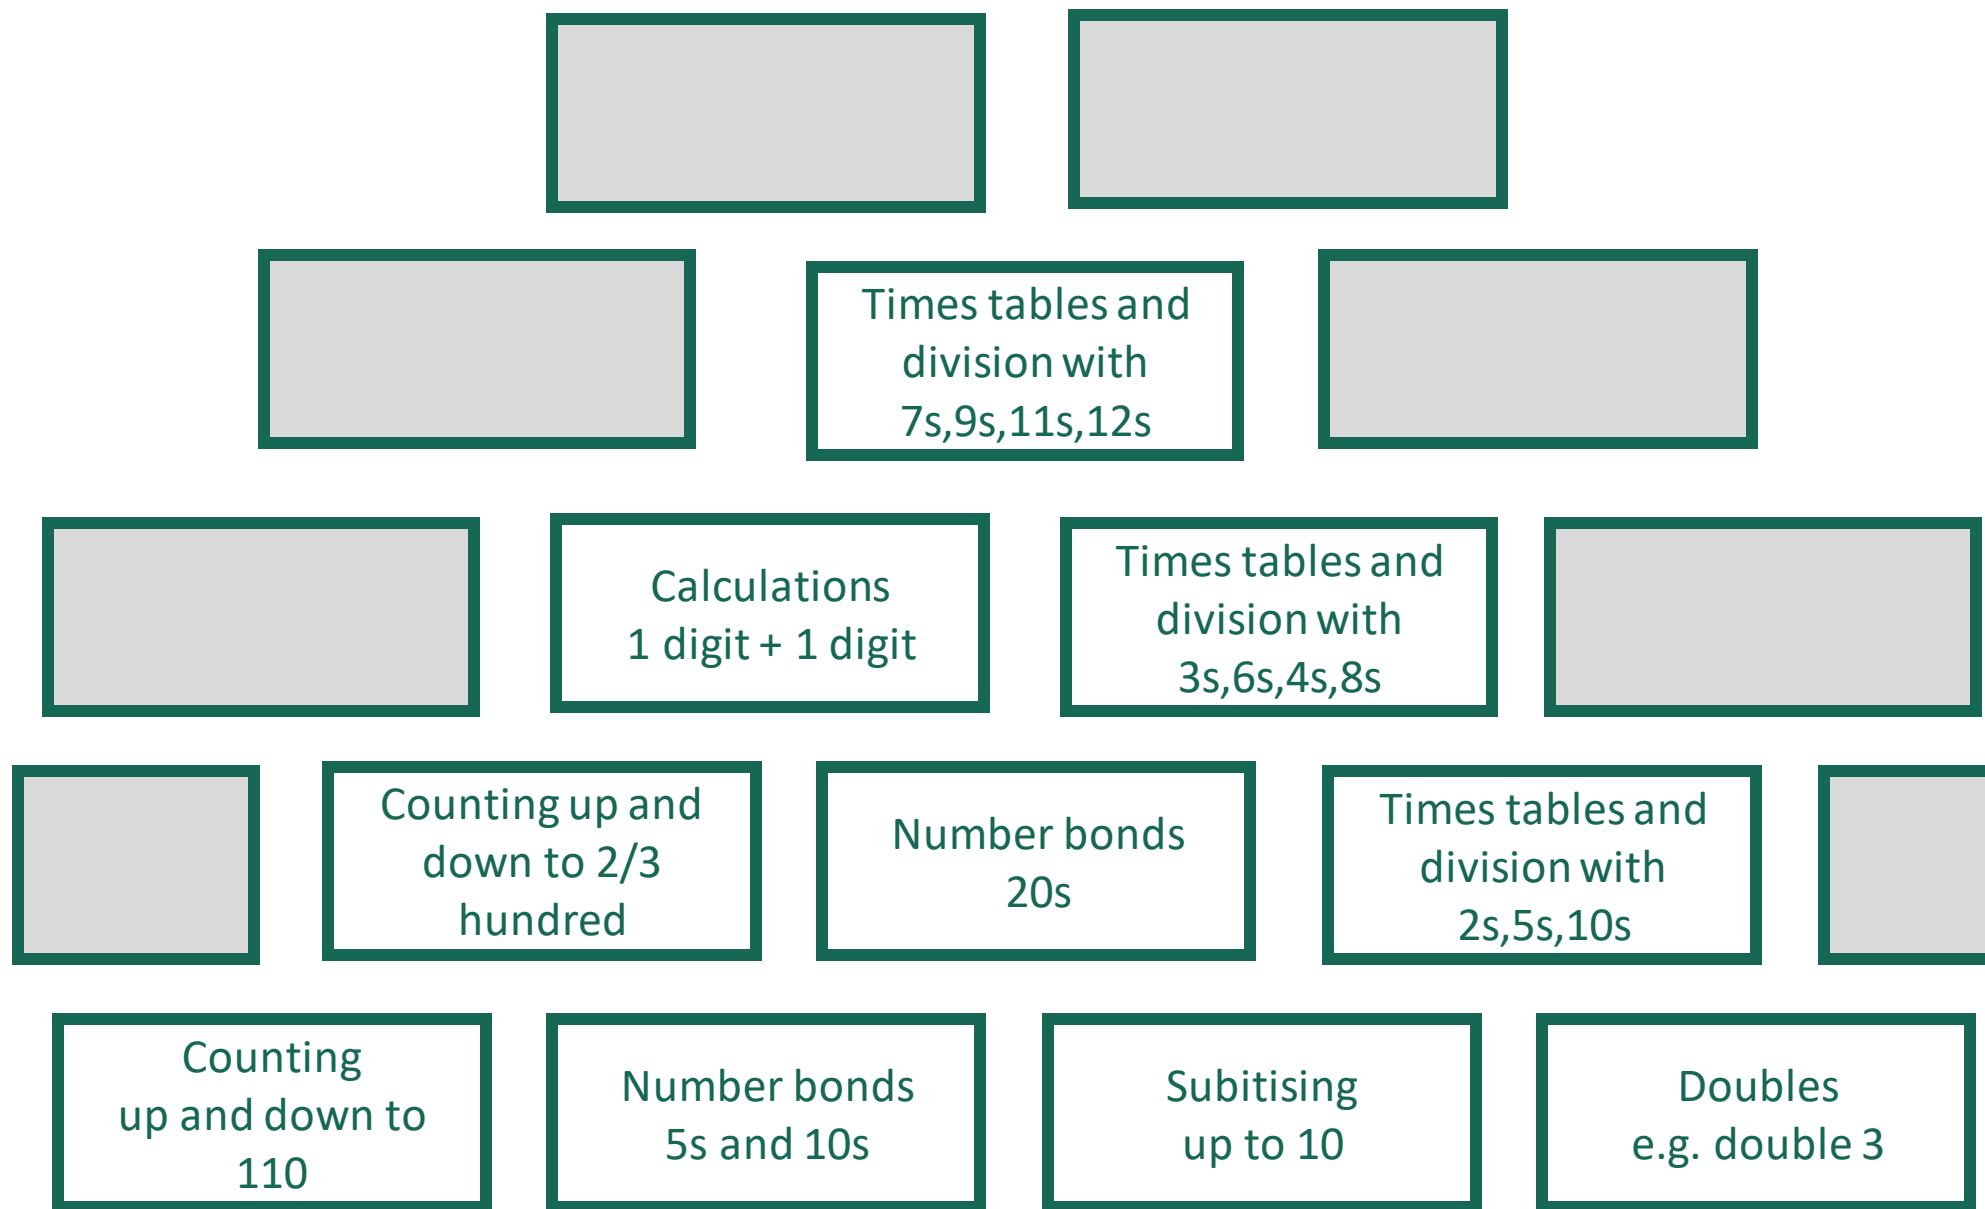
Times tables and division with 7s,9s,11s,12s

Calculations
1 digit + 1 digit

Times tables and division with 3s,6s,4s,8s

Counting up and down to 2/3 hundred

Number bonds
20s

Times tables and division with 2s,5s,10s

Counting
up and down to
110

Number bonds
5s and 10s

Subitising
up to 10

Doubles
e.g. double 3